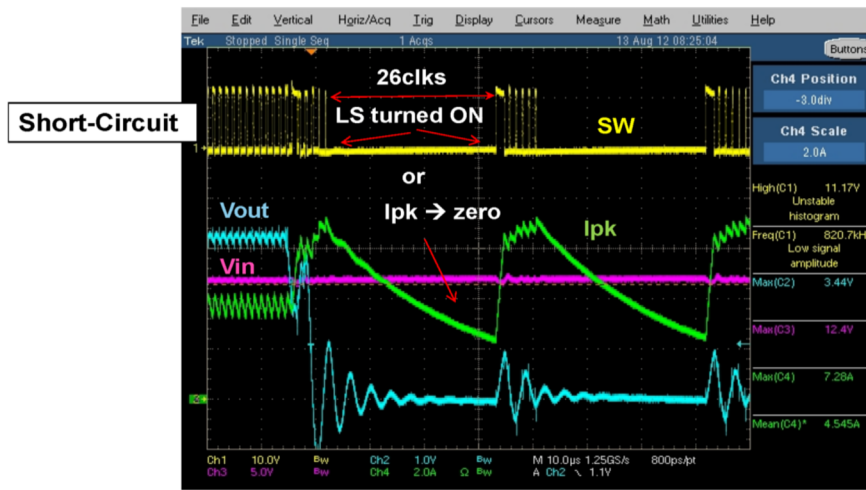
File Edit Vertical Horiz/Acq Trig Display Cursors Measure Math Utilities Help

Tek Stopped Single Seq 1 Acqs 13 Aug 12 08:25:04

Buttons

Short-Circuit

26clks

LS turned ON

SW

or

Ipk → zero

Vout

Ipk

Vin

Ch4 Position
-3.0div

Ch4 Scale
2.0A

High(C1) 11.17V
Unstable histogram

Freq(C1) 820.7kHz
Low signal amplitude

Max(C2) 3.44V

Max(C3) 12.4V

Max(C4) 7.28A

Mean(C4)* 4.545A

Ch1 10.0V BW Ch2 1.0V BW M 10.0µs 1.25GS/s 800ps/pt
Ch3 5.0V BW Ch4 2.0A Ω BW A Ch2 ∖ 1.1V